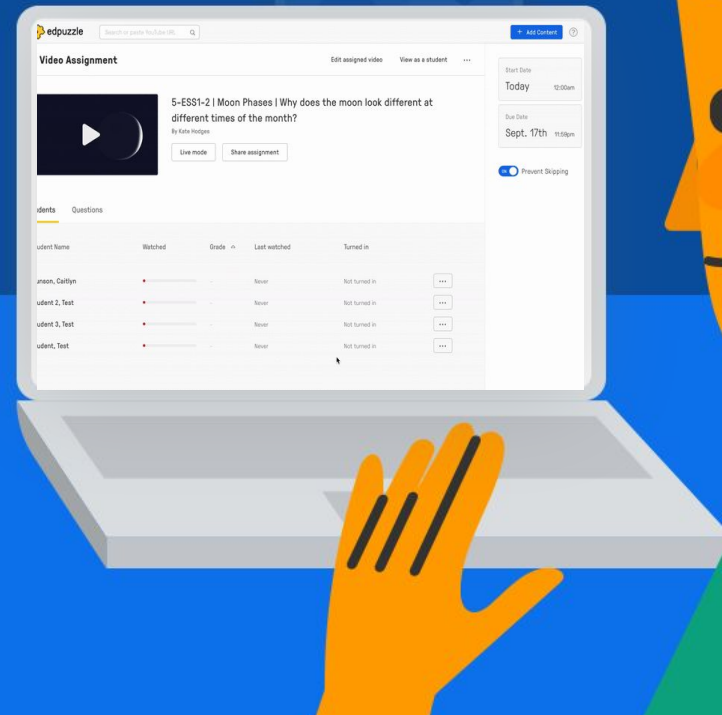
edpuzzle

Search or paste YouTube URL

+ Add Content

?

Video Assignment

Edit assigned video

View as a student

...

5-ESS1-2 | Moon Phases | Why does the moon look different at different times of the month?

By Kate Hodges

Live mode

Share assignment

Start Date

Today 12:00am

Due Date

Sept. 17th 11:59pm

Prevent Skipping

udents

Questions

udent Name | Watched | Grade | Last watched | Turned in |
--- | --- | --- | --- | --- |
unson, Caitlyn | | - | Never | Not turned in | ...
udent 2, Test | | - | Never | Not turned in | ...
udent 3, Test | | - | Never | Not turned in | ...
udent, Test | | - | Never | Not turned in | ...